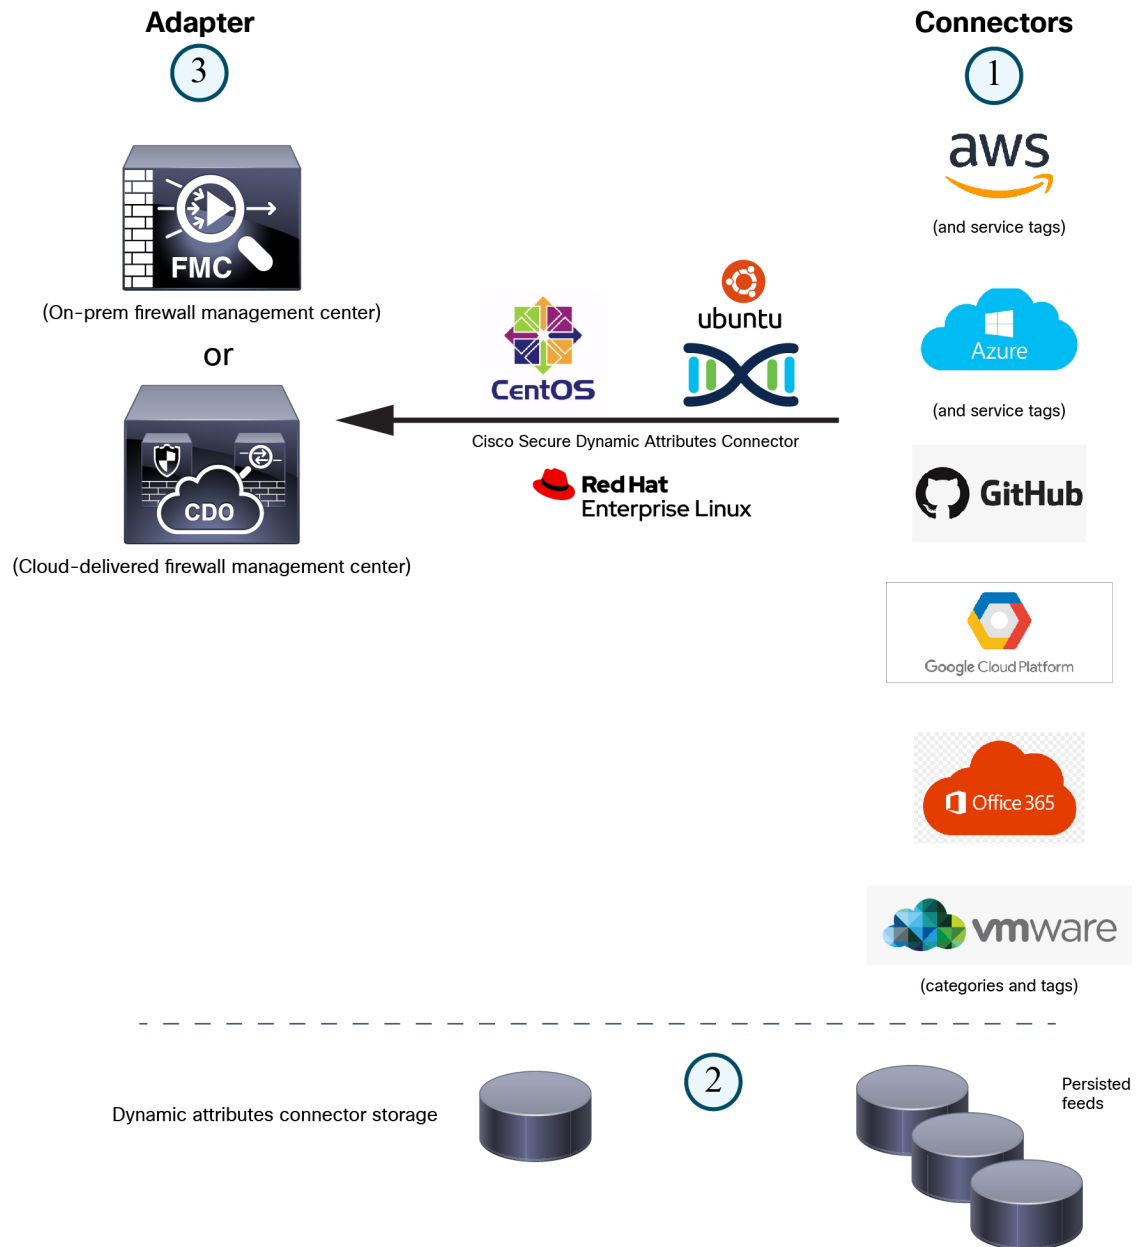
Adapter
3

FMC

(On-prem firewall management center)

or

CDO

(Cloud-delivered firewall management center)

Connectors
1

aws
(and service tags)

Azure
(and service tags)

GitHub

Google Cloud Platform

Office 365

vmware
(categories and tags)

CentOS
ubuntu

Cisco Secure Dynamic Attributes Connector

Red Hat
Enterprise Linux

Dynamic attributes connector storage

2

Persisted feeds